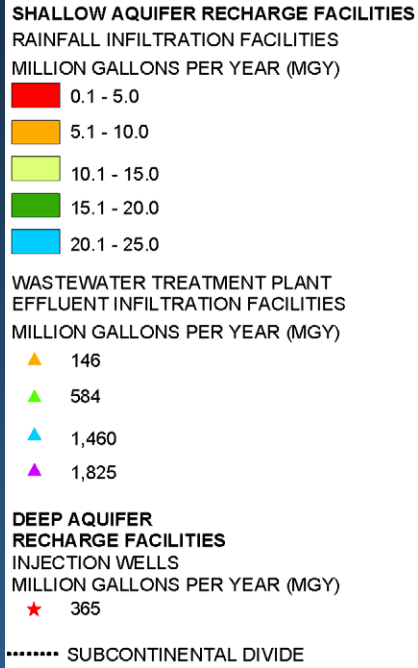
SHALLOW AQUIFER RECHARGE FACILITIES
RAINFALL INFILTRATION FACILITIES
MILLION GALLONS PER YEAR (MGY)
0.1 - 5.0
5.1 - 10.0
10.1 - 15.0
15.1 - 20.0
20.1 - 25.0

WASTEWATER TREATMENT PLANT EFFLUENT INFILTRATION FACILITIES
MILLION GALLONS PER YEAR (MGY)
146
584
1,460
1,825

DEEP AQUIFER RECHARGE FACILITIES
INJECTION WELLS
MILLION GALLONS PER YEAR (MGY)
365

SUBCONTINENTAL DIVIDE